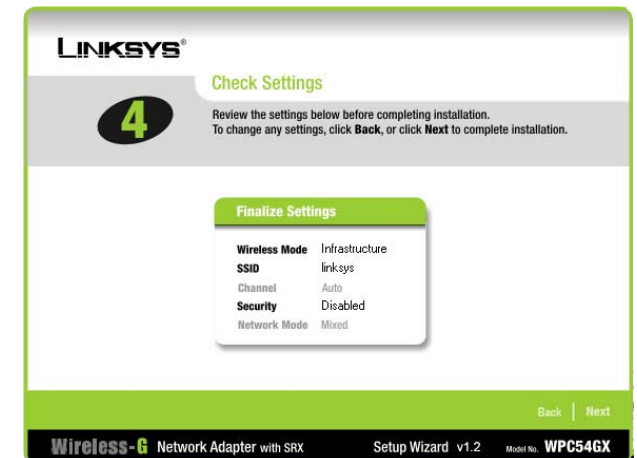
LINKSYS®

4

Check Settings

Review the settings below before completing installation.
To change any settings, click Back, or click Next to complete installation.

Finalize Settings

| | |
|---|---|
| Wireless Mode | Infrastructure |
| SSID | linksys |
| Channel | Auto |
| Security | Disabled |
| Network Mode | Mixed |

Back | Next

Wireless-G Network Adapter with SRX

Setup Wizard v1.2

Model No. WPC54GX